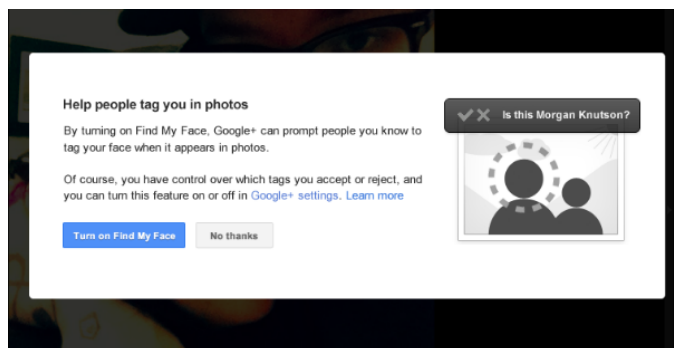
Help people tag you in photos

By turning on Find My Face, Google+ can prompt people you know to tag your face when it appears in photos.

Of course, you have control over which tags you accept or reject, and you can turn this feature on or off in Google+ settings. Learn more

Turn on Find My Face

No thanks

Is this Morgan Knutson?